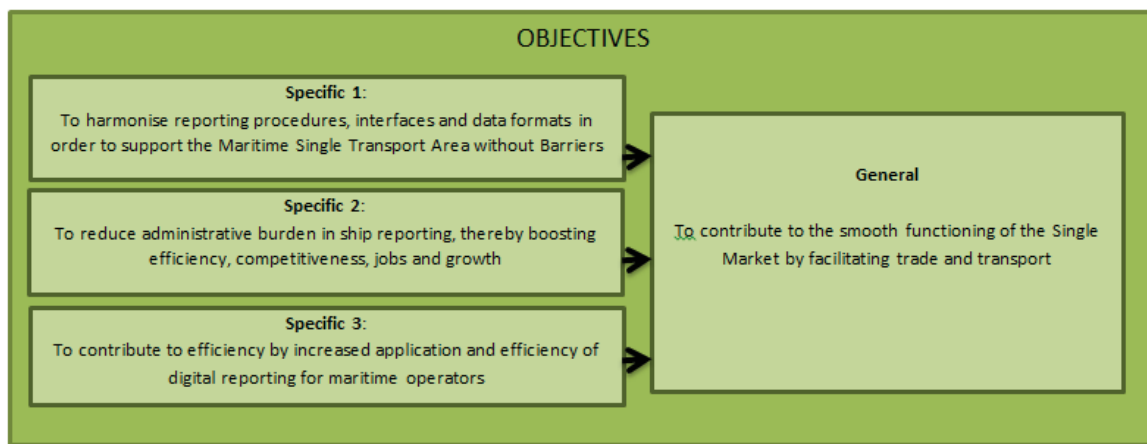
OBJECTIVES

**Specific 1**:
To harmonise reporting procedures, interfaces and data formats in order to support the Maritime Single Transport Area without Barriers

**Specific 2**:
To reduce administrative burden in ship reporting, thereby boosting efficiency, competitiveness, jobs and growth

**Specific 3**:
To contribute to efficiency by increased application and efficiency of digital reporting for maritime operators

**General**

To contribute to the smooth functioning of the Single Market by facilitating trade and transport